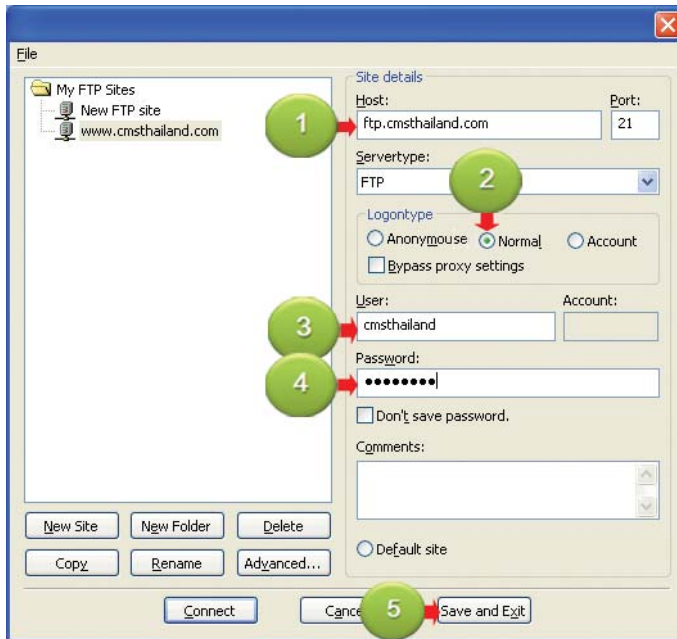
File

My FTP Sites
New FTP site
www.cmsthailand.com

Site details
Host:
ftp.cmsthailand.com
Port:
21
1
Servertype:
FTP
2
Logontype
Anonymouse
Normal
Account
Bypass proxy settings
User:
Account:
3
cmsthailand
Password:
4
••••••••
Don't save password.
Comments:

New Site
New Folder
Delete
Copy
Rename
Advanced...
Default site

Connect
Cance
5
Save and Exit